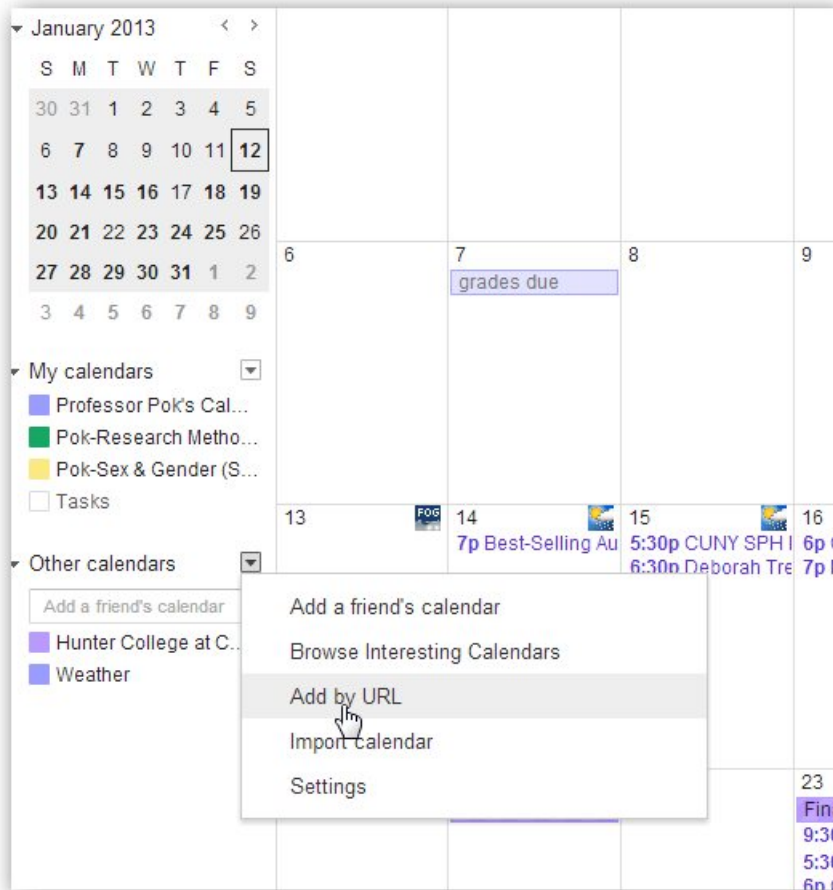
January 2013

| S | M | T | W | T | F | S |
|---|---|---|---|---|---|---|
| 30 | 31 | 1 | 2 | 3 | 4 | 5 |
| 6 | 7 | 8 | 9 | 10 | 11 | 12 |
| 13 | 14 | 15 | 16 | 17 | 18 | 19 |
| 20 | 21 | 22 | 23 | 24 | 25 | 26 |
| 27 | 28 | 29 | 30 | 31 | 1 | 2 |
| 3 | 4 | 5 | 6 | 7 | 8 | 9 |

My calendars
Professor Pok's Cal...
Pok-Research Metho...
Pok-Sex & Gender (S...
Tasks

Other calendars
Add a friend's calendar
Hunter College at C...
Weather

6
7
grades due
8
9

13
FOG
14
7p Best-Selling Au
15
5:30p CUNY SPH I
6:30p Deborah Tre
16
6p
7p

Add a friend's calendar
Browse Interesting Calendars
Add by URL
Import calendar
Settings

23
Fin
9:3
5:3
6p